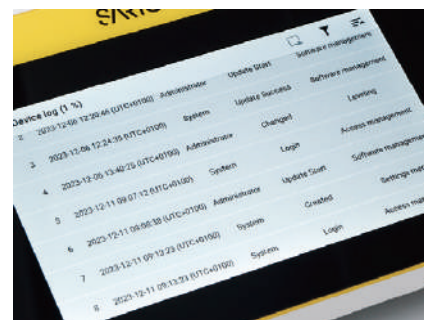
SART

Device log (1 %)

| | | | | |
|---|---|---|---|---|
| 2 | 2023-12-06 12:30:46 (UTC+0100) | Administrator | Update Start | Software management |
| 3 | 2023-12-06 12:24:35 (UTC+0100) | System | Update Success | Software management |
| 3 | 2023-12-06 13:40:25 (UTC+0100) | Administrator | Changed | Leveling |
| 4 | 2023-12-11 09:07:12 (UTC+0100) | System | Login | Access management |
| 5 | 2023-12-11 09:08:38 (UTC+0100) | Administrator | Update Start | Software management |
| 6 | 2023-12-11 09:12:23 (UTC+0100) | System | Created | Settings ma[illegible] |
| 7 | 2023-12-11 09:13:33 (UTC+0100) | System | Login | Access ma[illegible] |
| 8 | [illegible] | | | |